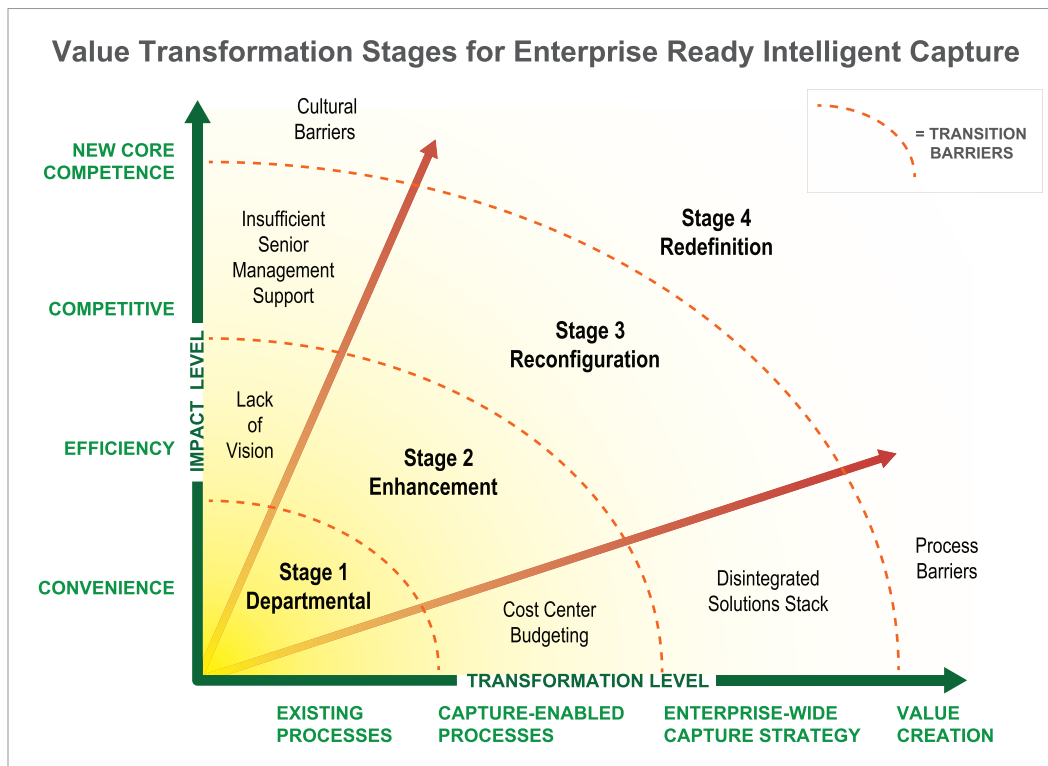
Value Transformation Stages for Enterprise Ready Intelligent Capture

= TRANSITION BARRIERS

NEW CORE COMPETENCE

COMPETITIVE

EFFICIENCY

CONVENIENCE

IMPACT LEVEL

Cultural Barriers

Insufficient Senior Management Support

Lack of Vision

Stage 4 Redefinition

Stage 3 Reconfiguration

Stage 2 Enhancement

Stage 1 Departmental

Cost Center Budgeting

Disintegrated Solutions Stack

Process Barriers

TRANSFORMATION LEVEL

EXISTING PROCESSES

CAPTURE-ENABLED PROCESSES

ENTERPRISE-WIDE CAPTURE STRATEGY

VALUE CREATION